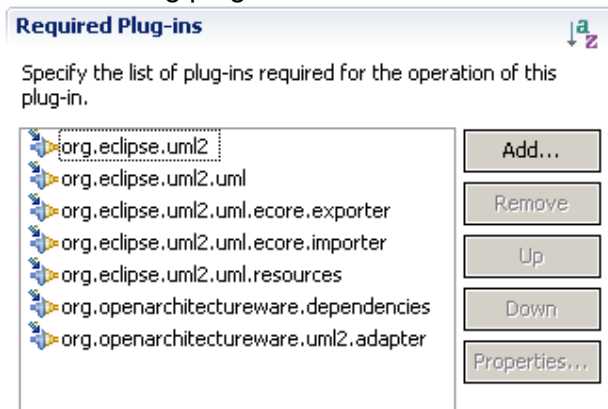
Required Plug-ins

Specify the list of plug-ins required for the operation of this plug-in.

org.eclipse.uml2
org.eclipse.uml2.uml
org.eclipse.uml2.uml.ecore.exporter
org.eclipse.uml2.uml.ecore.importer
org.eclipse.uml2.uml.resources
org.openarchitectureware.dependencies
org.openarchitectureware.uml2.adapter

Add...
Remove
Up
Down
Properties...